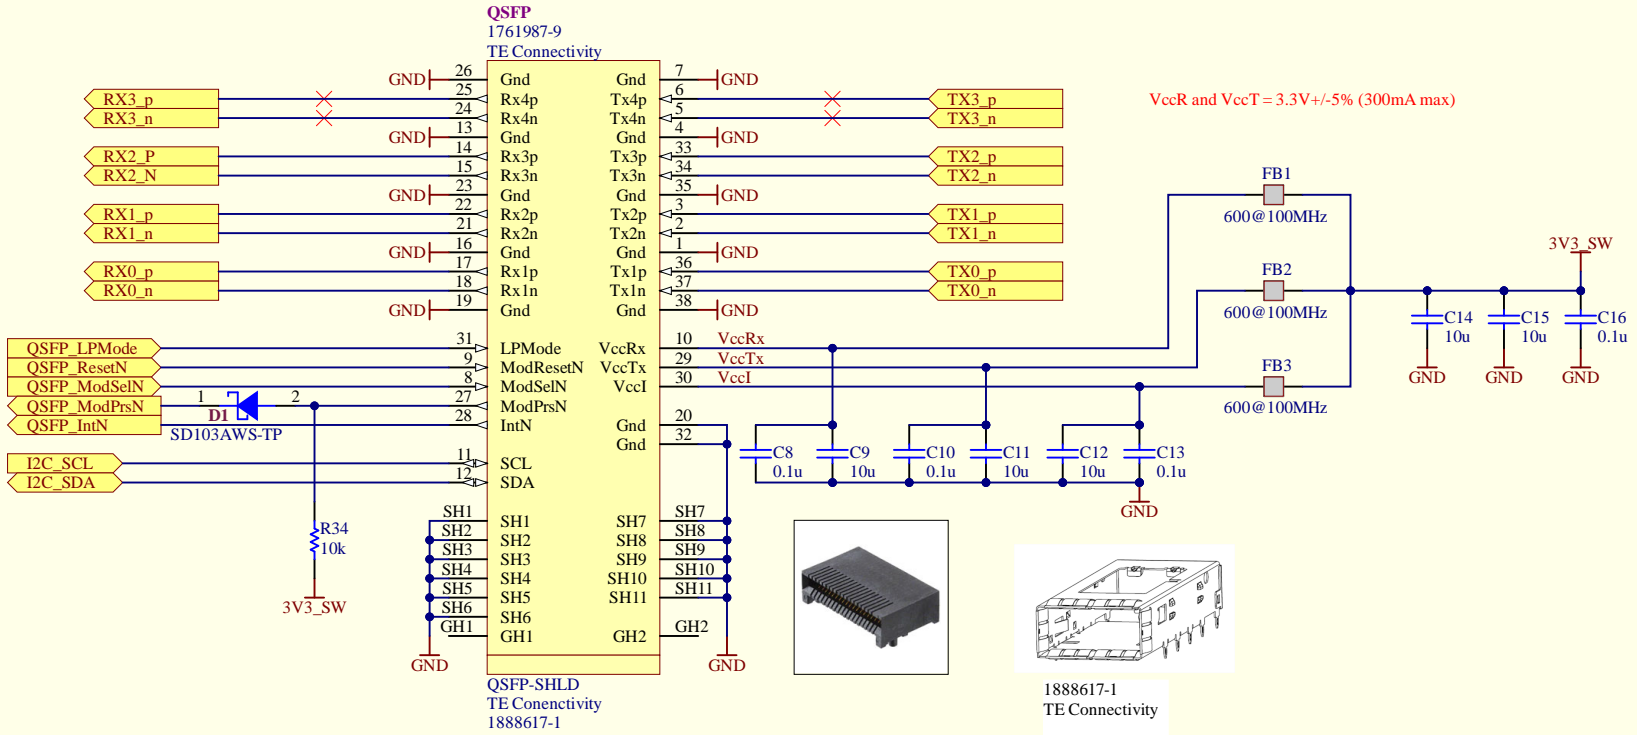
QSFP
1761987-9
TE Connectivity

VccR and VccT = 3.3V+/-5% (300mA max)

| | Left pin | Left label | Right label | Right pin | |
|---|---|---|---|---|---|
| GND | 26 | Gnd | Gnd | 7 | GND |
| RX3_p | 25 | Rx4p | Tx4p | 6 | TX3_p |
| RX3_n | 24 | Rx4n | Tx4n | 5 | TX3_n |
| GND | 13 | Gnd | Gnd | 4 | GND |
| RX2_P | 14 | Rx3p | Tx3p | 33 | TX2_p |
| RX2_N | 15 | Rx3n | Tx3n | 34 | TX2_n |
| GND | 23 | Gnd | Gnd | 35 | GND |
| RX1_p | 22 | Rx2p | Tx2p | 3 | TX1_p |
| RX1_n | 21 | Rx2n | Tx2n | 2 | TX1_n |
| GND | 16 | Gnd | Gnd | 1 | GND |
| RX0_p | 17 | Rx1p | Tx1p | 36 | TX0_p |
| RX0_n | 18 | Rx1n | Tx1n | 37 | TX0_n |
| GND | 19 | Gnd | Gnd | 38 | GND |
| QSFP_LPMode | 31 | LPMode | VccRx | 10 | VccRx |
| QSFP_ResetN | 9 | ModResetN | VccTx | 29 | VccTx |
| QSFP_ModSelN | 8 | ModSelN | VccI | 30 | VccI |
| QSFP_ModPrsN | 27 | ModPrsN | | | |
| QSFP_IntN | 28 | IntN | Gnd | 20 | |
| | | | Gnd | 32 | |
| I2C_SCL | 11 | SCL | | | |
| I2C_SDA | 12 | SDA | | | |
| | SH1 | SH1 | SH7 | SH7 | |
| | SH2 | SH2 | SH8 | SH8 | |
| | SH3 | SH3 | SH9 | SH9 | |
| | SH4 | SH4 | SH10 | SH10 | |
| | SH5 | SH5 | SH11 | SH11 | |
| | SH6 | SH6 | | | |
| | GH1 | GH1 | GH2 | GH2 | |

1 D1 2
SD103AWS-TP
R34
10k
3V3_SW
GND
GND

FB1
600@100MHz
FB2
600@100MHz
FB3
600@100MHz
3V3_SW
C14
10u
C15
10u
C16
0.1u
GND GND GND
C8
0.1u
C9
10u
C10
0.1u
C11
10u
C12
10u
C13
0.1u
GND

QSFP-SHLD
TE Conenctivity
1888617-1

1888617-1
TE Connectivity